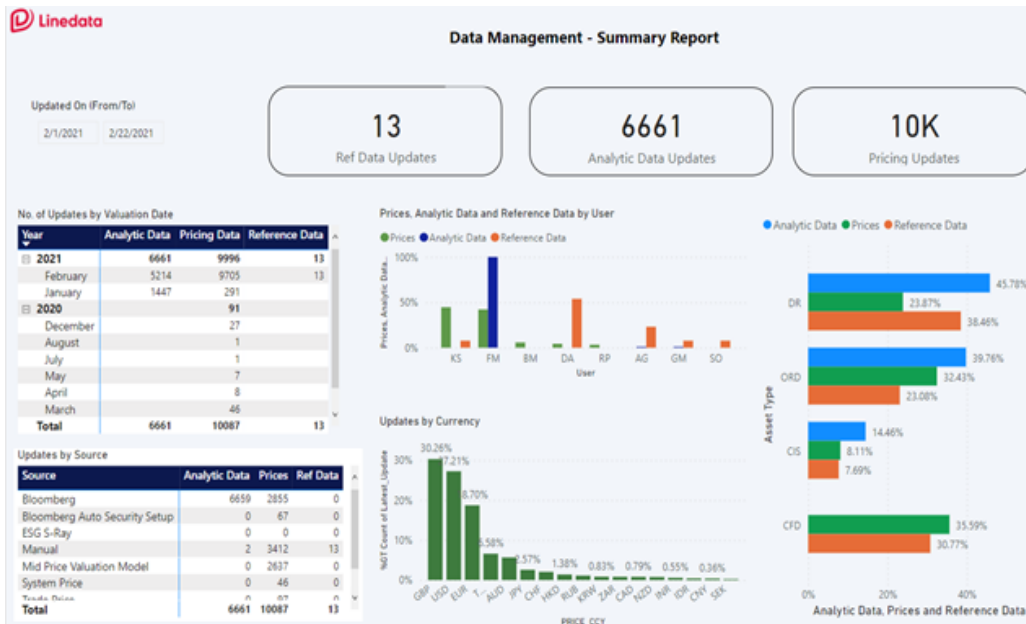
Linedata

Data Management - Summary Report

Updated On (From/To)

2/1/2021 2/22/2021

13
Ref Data Updates

6661
Analytic Data Updates

10K
Pricing Updates

No. of Updates by Valuation Date

| Year | Analytic Data | Pricing Data | Reference Data |
|---|---|---|---|
| ⊟ 2021 | 6661 | 9996 | 13 |
| February | 5214 | 9705 | 13 |
| January | 1447 | 291 | |
| ⊟ 2020 | | 91 | |
| December | | 27 | |
| August | | 1 | |
| July | | 1 | |
| May | | 7 | |
| April | | 8 | |
| March | | 46 | |
| Total | 6661 | 10087 | 13 |

Updates by Source

| Source | Analytic Data | Prices | Ref Data |
|---|---|---|---|
| Bloomberg | 6659 | 2855 | 0 |
| Bloomberg Auto Security Setup | 0 | 67 | 0 |
| ESG S-Ray | 0 | 0 | 0 |
| Manual | 2 | 3412 | 13 |
| Mid Price Valuation Model | 0 | 2637 | 0 |
| System Price | 0 | 46 | 0 |
| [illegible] | | | |
| Total | 6661 | 10087 | 13 |

Prices, Analytic Data and Reference Data by User

Prices Analytic Data Reference Data

Prices, Analytic Data...

100%
50%
0%

KS FM BM DA RP AG GM SO

User

Updates by Currency

%GT Count of Latest_Update

30%
20%
10%
0%

30.26%
27.21%
18.70%
5.58%
2.57%
1.38%
0.83%
0.79%
0.55%
0.36%

GBP USD EUR T... AUD JPY CHF HKD RUB KRW ZAR CAD NZD INR IDR CNY SEK

PRICE_CCY

Analytic Data Prices Reference Data

Asset Type

DR
45.78%
23.87%
38.46%

ORD
39.76%
32.43%
23.08%

CIS
14.46%
8.11%
7.69%

CFD
35.59%
30.77%

0% 20% 40%

Analytic Data, Prices and Reference Data